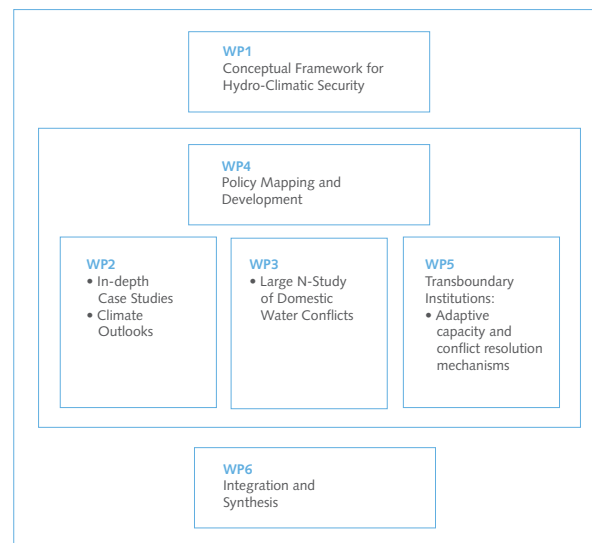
WP1
Conceptual Framework for Hydro-Climatic Security

WP4
Policy Mapping and Development

WP2
• In-depth Case Studies
• Climate Outlooks

WP3
• Large N-Study of Domestic Water Conflicts

WP5
Transboundary Institutions:
• Adaptive capacity and conflict resolution mechanisms

WP6
Integration and Synthesis